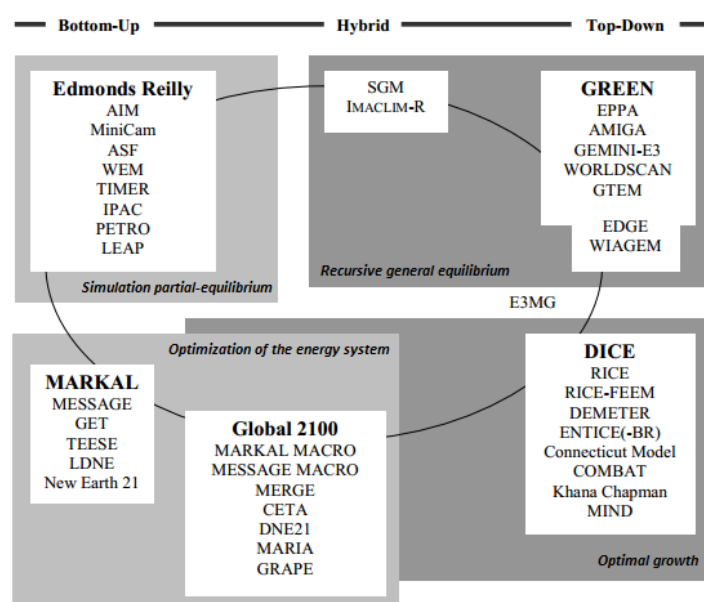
Bottom-Up

Hybrid

Top-Down

Edmonds Reilly
AIM
MiniCam
ASF
WEM
TIMER
IPAC
PETRO
LEAP

Simulation partial-equilibrium

SGM
IMACLIM-R

GREEN
EPPA
AMIGA
GEMINI-E3
WORLDSCAN
GTEM
EDGE
WIAGEM

Recursive general equilibrium

E3MG

Optimization of the energy system

MARKAL
MESSAGE
GET
TEESE
LDNE
New Earth 21

Global 2100
MARKAL MACRO
MESSAGE MACRO
MERGE
CETA
DNE21
MARIA
GRAPE

DICE
RICE
RICE-FEEM
DEMETER
ENTICE(-BR)
Connecticut Model
COMBAT
Khana Chapman
MIND

Optimal growth